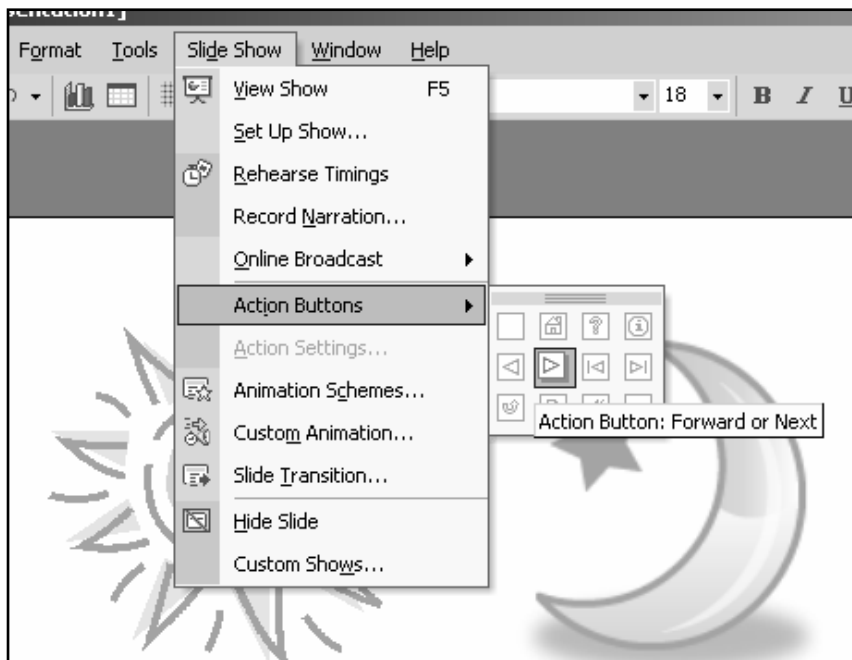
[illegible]

Format Tools Slide Show Window Help

18 B I U

View Show F5

Set Up Show...

Rehearse Timings

Record Narration...

Online Broadcast

Action Buttons

Action Settings...

Animation Schemes...

Custom Animation...

Slide Transition...

Hide Slide

Custom Shows...

Action Button: Forward or Next